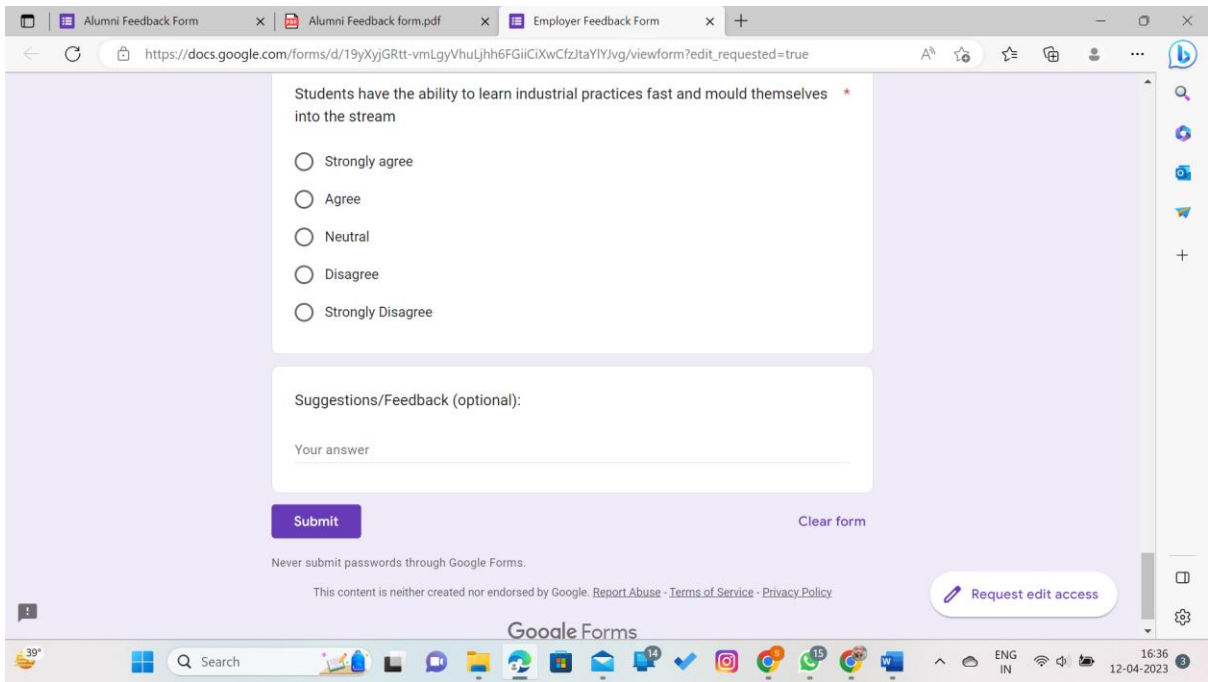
Alumni Feedback Form
Alumni Feedback form.pdf
Employer Feedback Form

https://docs.google.com/forms/d/19yXyjGRtt-vmLgyVhuLjhh6FGiiCiXwCfzJtaYlYJvg/viewform?edit_requested=true

Students have the ability to learn industrial practices fast and mould themselves into the stream *

Strongly agree

Agree

Neutral

Disagree

Strongly Disagree

Suggestions/Feedback (optional):

Your answer

Submit

Clear form

Never submit passwords through Google Forms.

This content is neither created nor endorsed by Google. Report Abuse - Terms of Service - Privacy Policy

Request edit access

Google Forms

39°

Search

14

15

ENG IN

16:36
12-04-2023

3